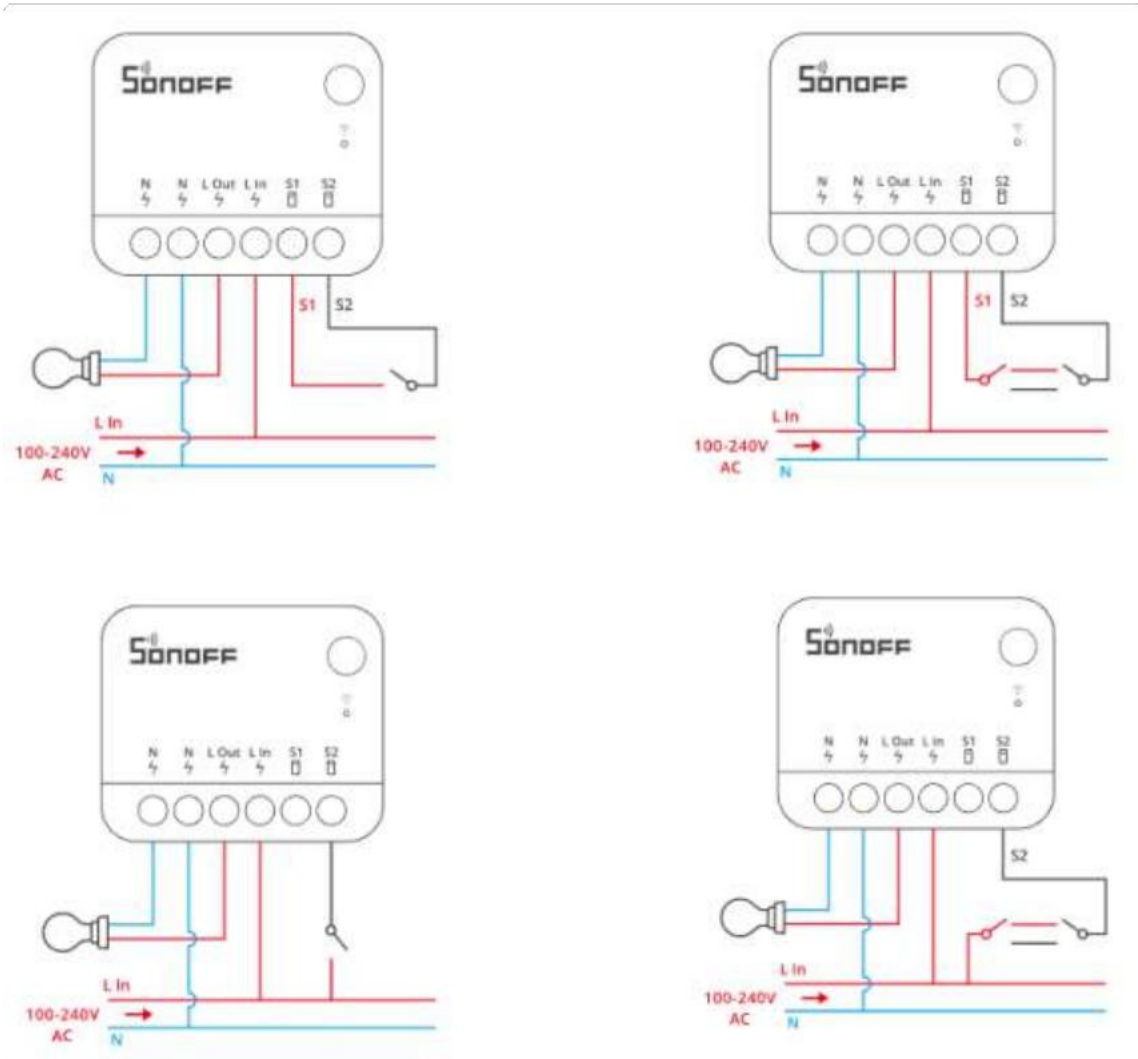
SONOFF

N N L Out L In S1 S2

S1 S2

L In

100-240V AC

N

SONOFF

N N L Out L In S1 S2

S1 S2

L In

100-240V AC

N

SONOFF

N N L Out L In S1 S2

L In

100-240V AC

N

SONOFF

N N L Out L In S1 S2

S2

L In

100-240V AC

N